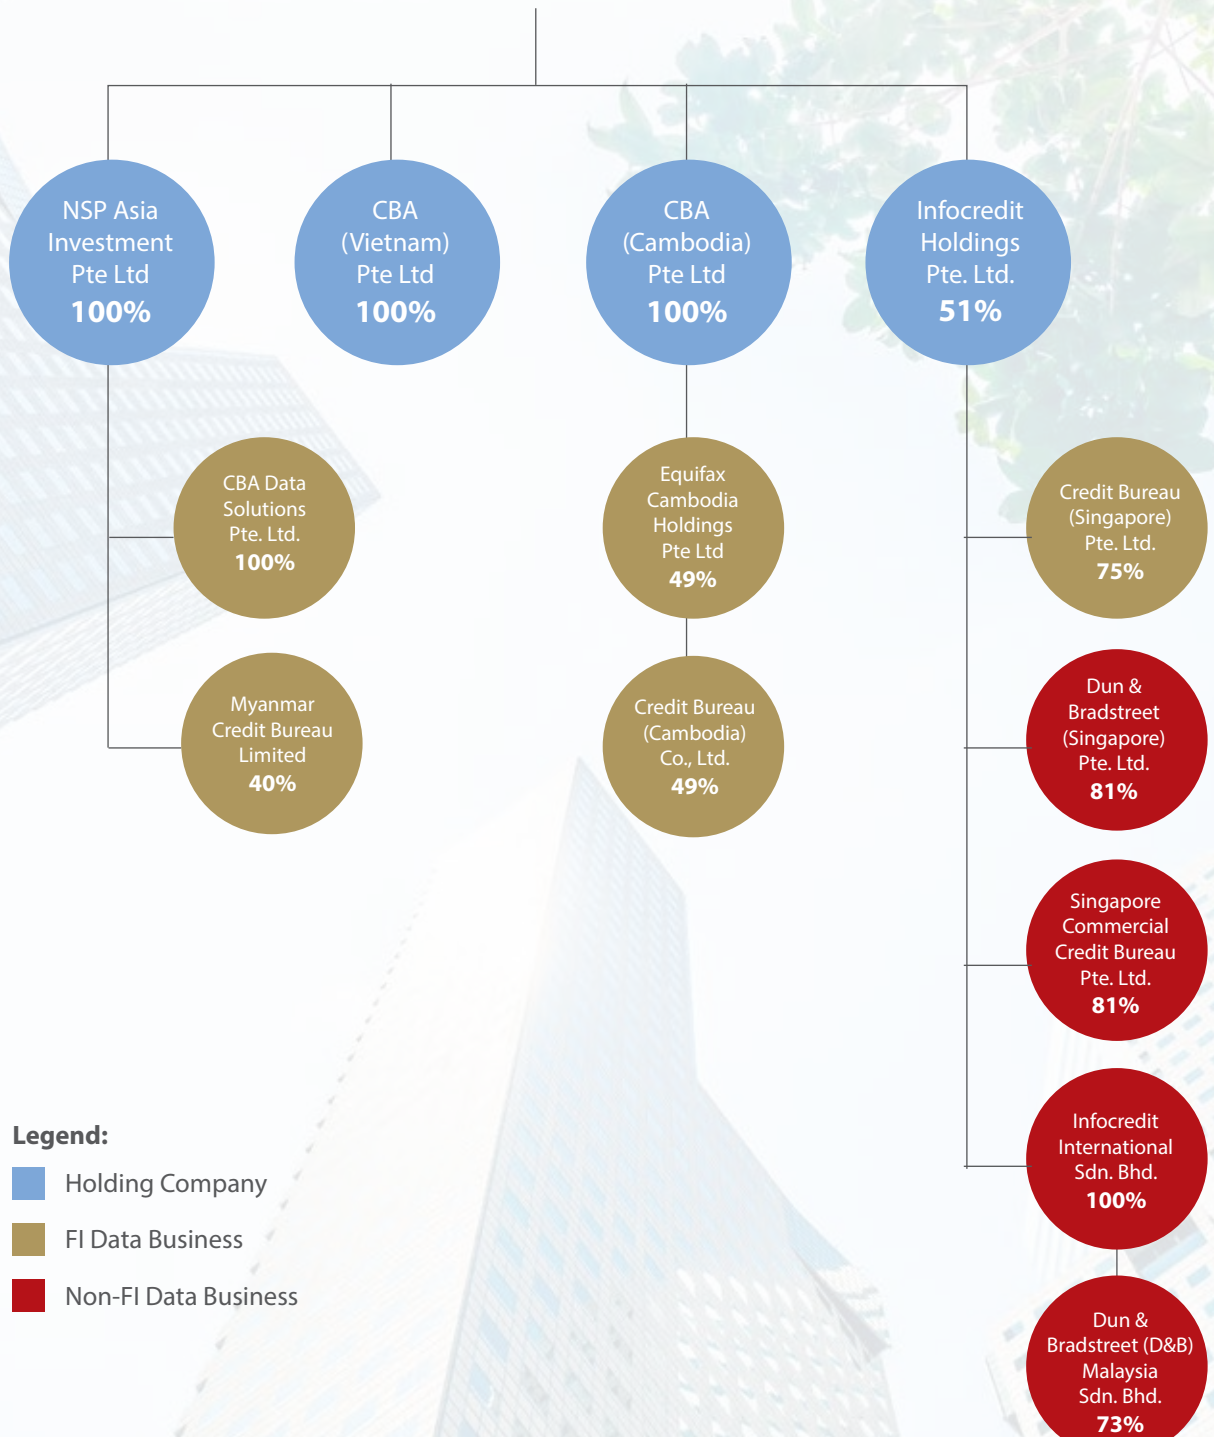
NSP Asia Investment Pte Ltd
100%

CBA (Vietnam) Pte Ltd
100%

CBA (Cambodia) Pte Ltd
100%

Infocredit Holdings Pte. Ltd.
51%

CBA Data Solutions Pte. Ltd.
100%

Myanmar Credit Bureau Limited
40%

Equifax Cambodia Holdings Pte Ltd
49%

Credit Bureau (Cambodia) Co., Ltd.
49%

Credit Bureau (Singapore) Pte. Ltd.
75%

Dun & Bradstreet (Singapore) Pte. Ltd.
81%

Singapore Commercial Credit Bureau Pte. Ltd.
81%

Infocredit International Sdn. Bhd.
100%

Dun & Bradstreet (D&B) Malaysia Sdn. Bhd.
73%

Legend:
Holding Company
FI Data Business
Non-FI Data Business